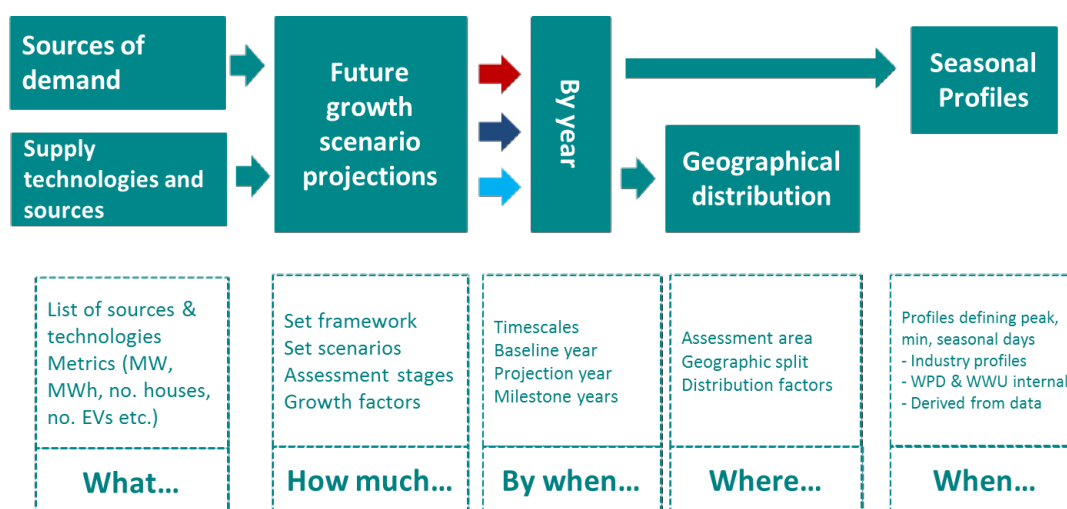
Sources of demand

Supply technologies and sources

Future growth scenario projections

By year

Geographical distribution

Seasonal Profiles

List of sources & technologies
Metrics (MW, MWh, no. houses, no. EVs etc.)

What…

Set framework
Set scenarios
Assessment stages
Growth factors

How much…

Timescales
Baseline year
Projection year
Milestone years

By when…

Assessment area
Geographic split
Distribution factors

Where…

Profiles defining peak, min, seasonal days
- Industry profiles
- WPD & WWU internal
- Derived from data

When…